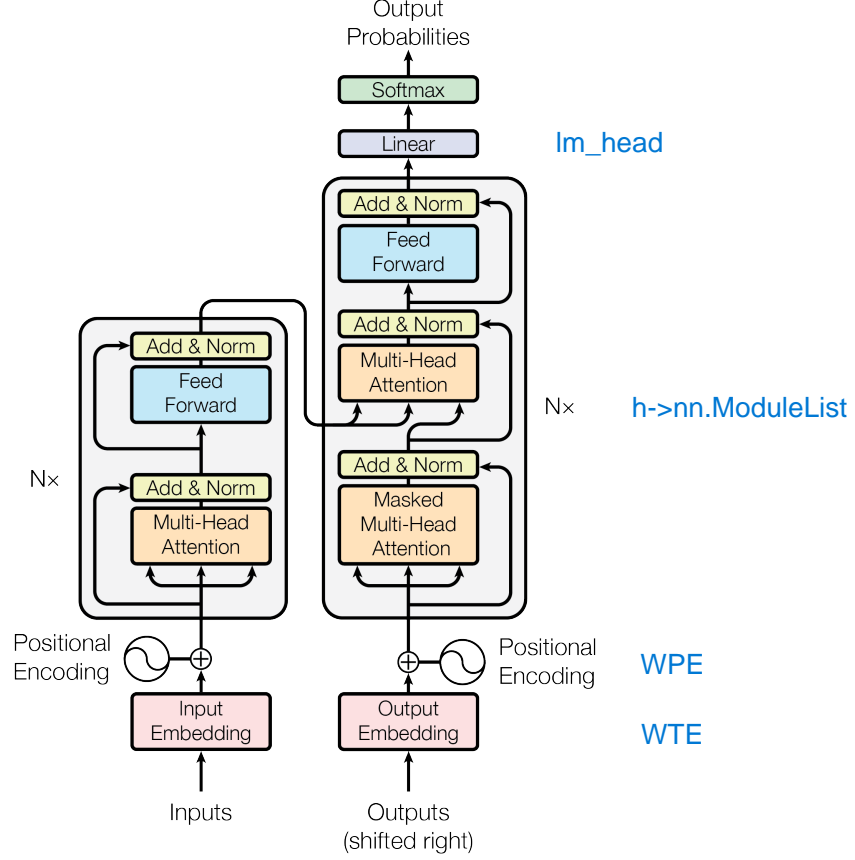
Output Probabilities

Softmax

Linear

lm_head

Add & Norm

Feed Forward

Add & Norm

Multi-Head Attention

Nx

h->nn.ModuleList

Add & Norm

Masked Multi-Head Attention

Add & Norm

Feed Forward

Add & Norm

Multi-Head Attention

Nx

Positional Encoding

Positional Encoding

WPE

Input Embedding

Output Embedding

WTE

Inputs

Outputs (shifted right)